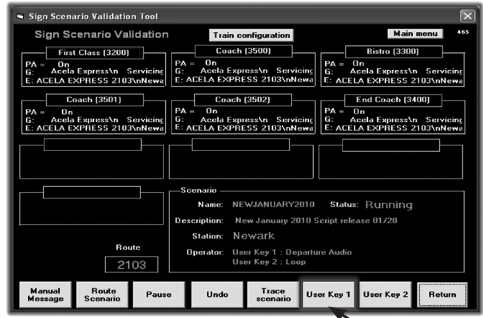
Sign Scenario Validation Tool

Sign Scenario Validation

Train configuration

Main menu

4.65

First Class (3200)
PA = On
G: Acela Express\n Servicing
E: ACELA EXPRESS 2103\nNewa

Coach (3500)
PA = On
G: Acela Express\n Servicing
E: ACELA EXPRESS 2103\nNewa

Bistro (3300)
PA = On
G: Acela Express\n Servicing
E: ACELA EXPRESS 2103\nNewa

Coach (3501)
PA = On
G: Acela Express\n Servicing
E: ACELA EXPRESS 2103\nNewa

Coach (3502)
PA = On
G: Acela Express\n Servicing
E: ACELA EXPRESS 2103\nNewa

End Coach (3400)
PA = On
G: Acela Express\n Servicing
E: ACELA EXPRESS 2103\nNewa

Scenario

Name: NEWJANUARY2010 Status: Running

Description: New January 2010 Script release 01/20

Station: Newark

Operator: User Key 1 : Departure Audio
User Key 2 : Loop

Route

2103

Manual Message

Route Scenario

Pause

Undo

Trace scenario

User Key 1

User Key 2

Return